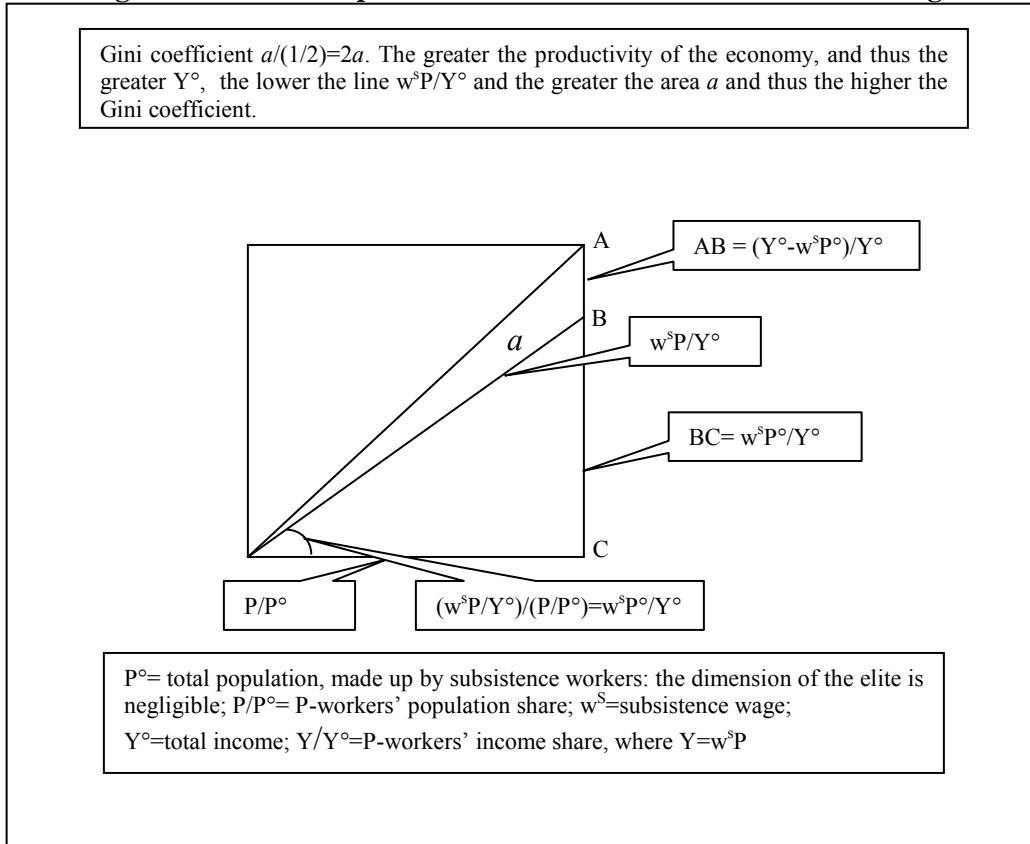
Gini coefficient $a/(1/2)=2a$. The greater the productivity of the economy, and thus the greater Y°, the lower the line $w^sP/Y°$ and the greater the area $a$ and thus the higher the Gini coefficient.

A

$AB = (Y°-w^sP°)/Y°$

B

$a$

$w^sP/Y°$

$BC= w^sP°/Y°$

C

$P/P°$

$(w^sP/Y°)/(P/P°)=w^sP°/Y°$

P°= total population, made up by subsistence workers: the dimension of the elite is negligible; P/P°= P-workers' population share; $w^S$=subsistence wage;
Y°=total income; Y/Y°=P-workers' income share, where $Y=w^sP$